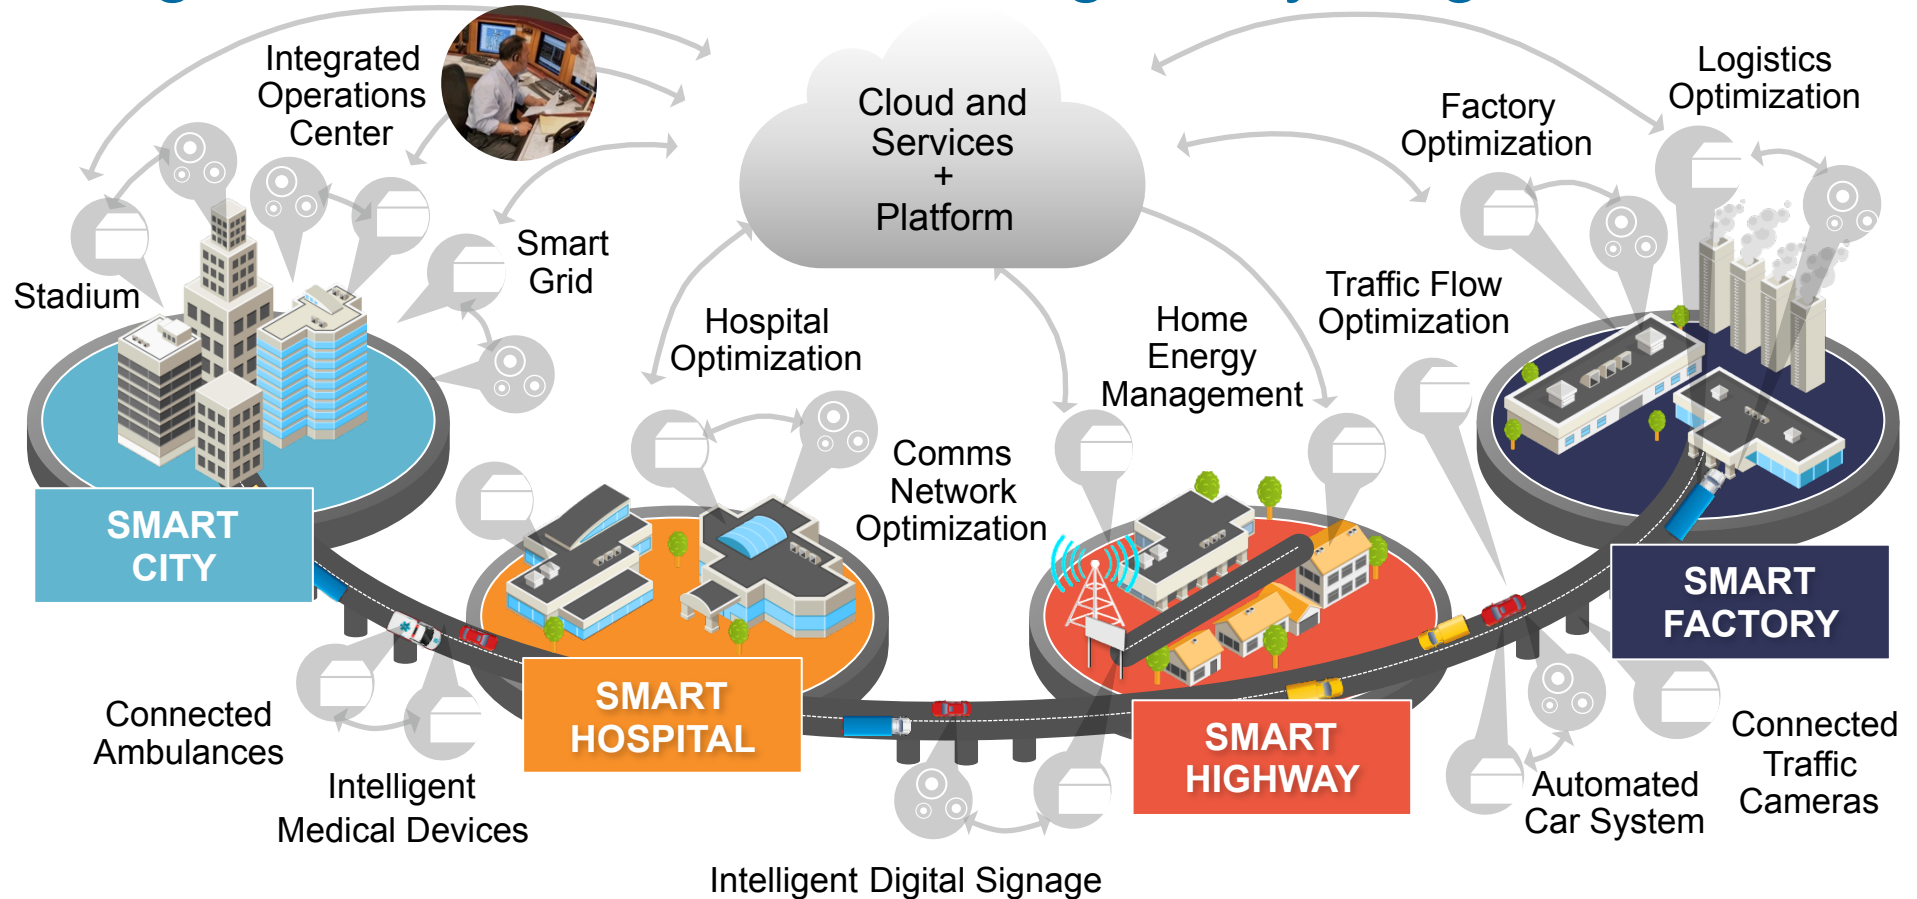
Integrated Operations Center

Cloud and Services + Platform

Logistics Optimization

Factory Optimization

Stadium

Smart Grid

Hospital Optimization

Home Energy Management

Traffic Flow Optimization

Comms Network Optimization

SMART CITY

SMART HOSPITAL

SMART HIGHWAY

SMART FACTORY

Connected Ambulances

Intelligent Medical Devices

Intelligent Digital Signage

Automated Car System

Connected Traffic Cameras